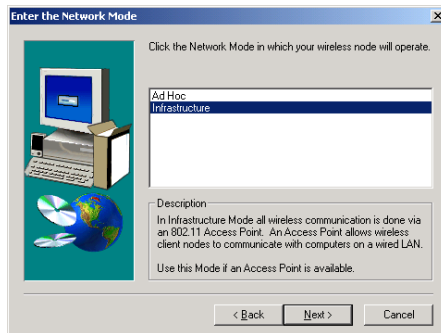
Enter the Network Mode

Click the Network Mode in which your wireless node will operate.

Ad Hoc
Infrastructure

Description

In Infrastructure Mode all wireless communication is done via an 802.11 Access Point. An Access Point allows wireless client nodes to communicate with computers on a wired LAN.

Use this Mode if an Access Point is available.

< Back
Next >
Cancel